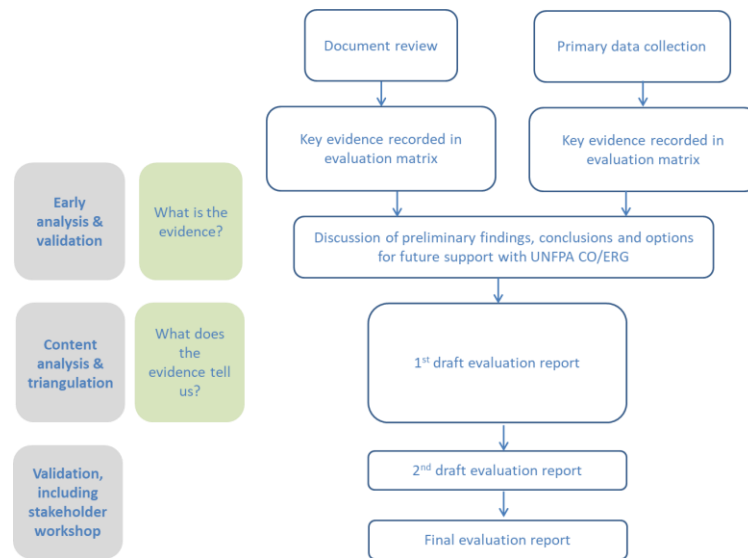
Document review

Primary data collection

Key evidence recorded in evaluation matrix

Key evidence recorded in evaluation matrix

Early analysis & validation

What is the evidence?

Discussion of preliminary findings, conclusions and options for future support with UNFPA CO/ERG

Content analysis & triangulation

What does the evidence tell us?

1$^{st}$ draft evaluation report

Validation, including stakeholder workshop

2$^{nd}$ draft evaluation report

Final evaluation report